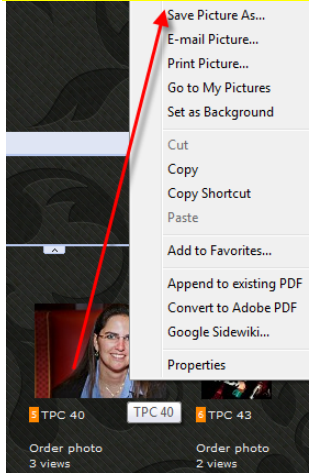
Save Picture As...
E-mail Picture...
Print Picture...
Go to My Pictures
Set as Background

Cut
Copy
Copy Shortcut
Paste

Add to Favorites...

Append to existing PDF
Convert to Adobe PDF
Google Sidewiki...

Properties

5 TPC 40
TPC 40
6 TPC 43

Order photo
3 views

Order photo
2 views